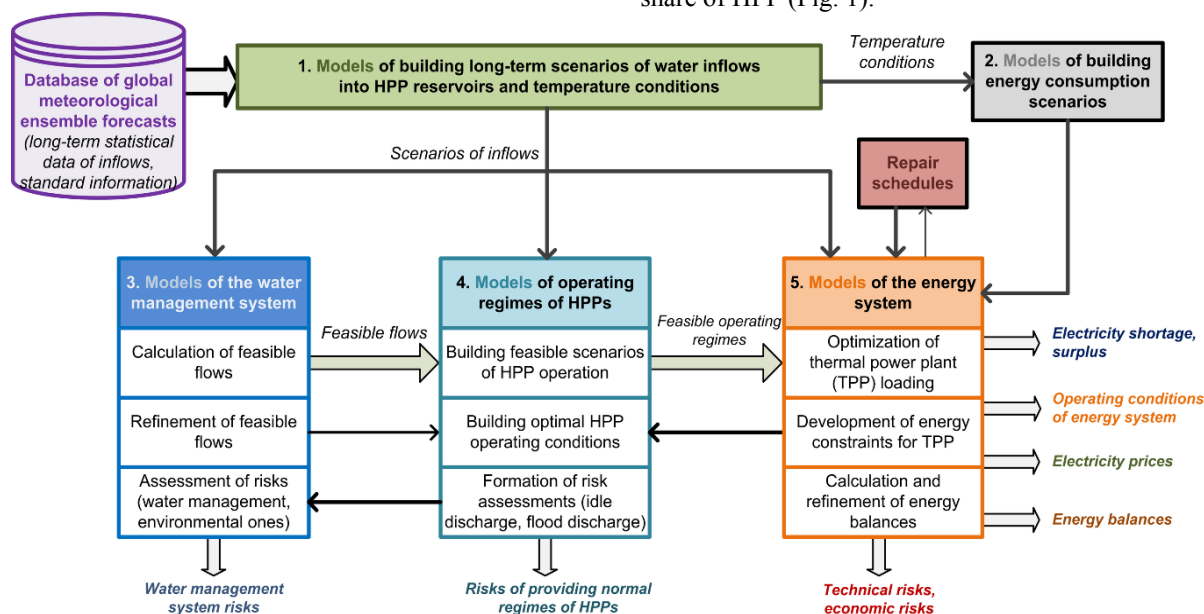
share of HPP (Fig. 1).

Database of global meteorological ensemble forecasts (long-term statistical data of inflows, standard information)

1. Models of building long-term scenarios of water inflows into HPP reservoirs and temperature conditions

Temperature conditions

2. Models of building energy consumption scenarios

Scenarios of inflows

Repair schedules

3. Models of the water management system

Calculation of feasible flows

Refinement of feasible flows

Assessment of risks (water management, environmental ones)

Feasible flows

4. Models of operating regimes of HPPs

Building feasible scenarios of HPP operation

Building optimal HPP operating conditions

Formation of risk assessments (idle discharge, flood discharge)

Feasible operating regimes

5. Models of the energy system

Optimization of thermal power plant (TPP) loading

Development of energy constraints for TPP

Calculation and refinement of energy balances

Electricity shortage, surplus

Operating conditions of energy system

Electricity prices

Energy balances

Water management system risks

Risks of providing normal regimes of HPPs

Technical risks, economic risks